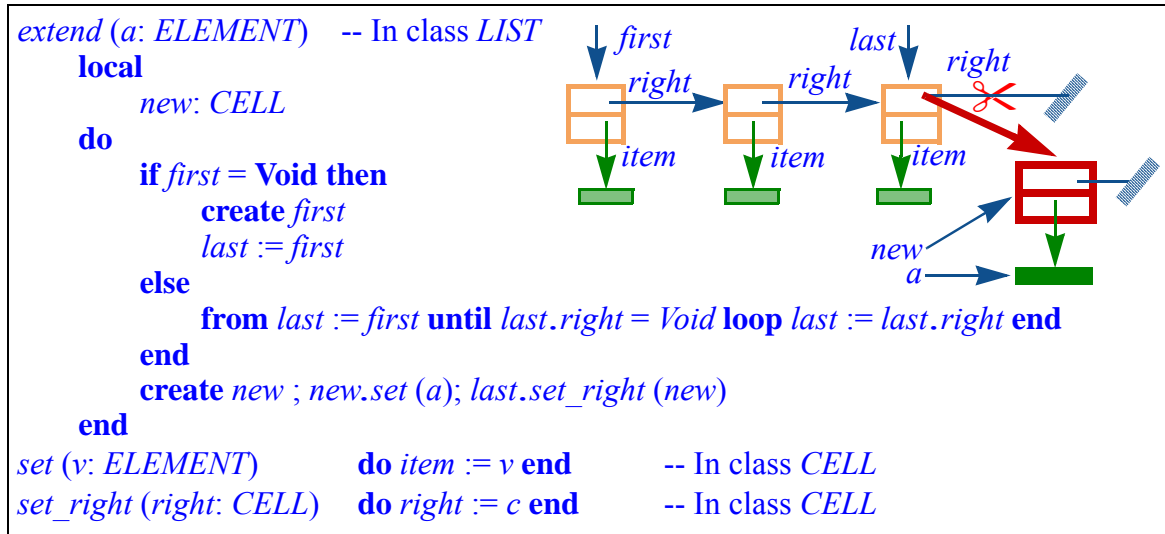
extend (a: ELEMENT) -- In class LIST
local
new: CELL
do
if first = Void then
create first
last := first
else
from last := first until last.right = Void loop last := last.right end
end
create new ; new.set (a); last.set_right (new)
end
set (v: ELEMENT) do item := v end -- In class CELL
set_right (right: CELL) do right := c end -- In class CELL

first
last
right
right
right
item
item
item
new
a